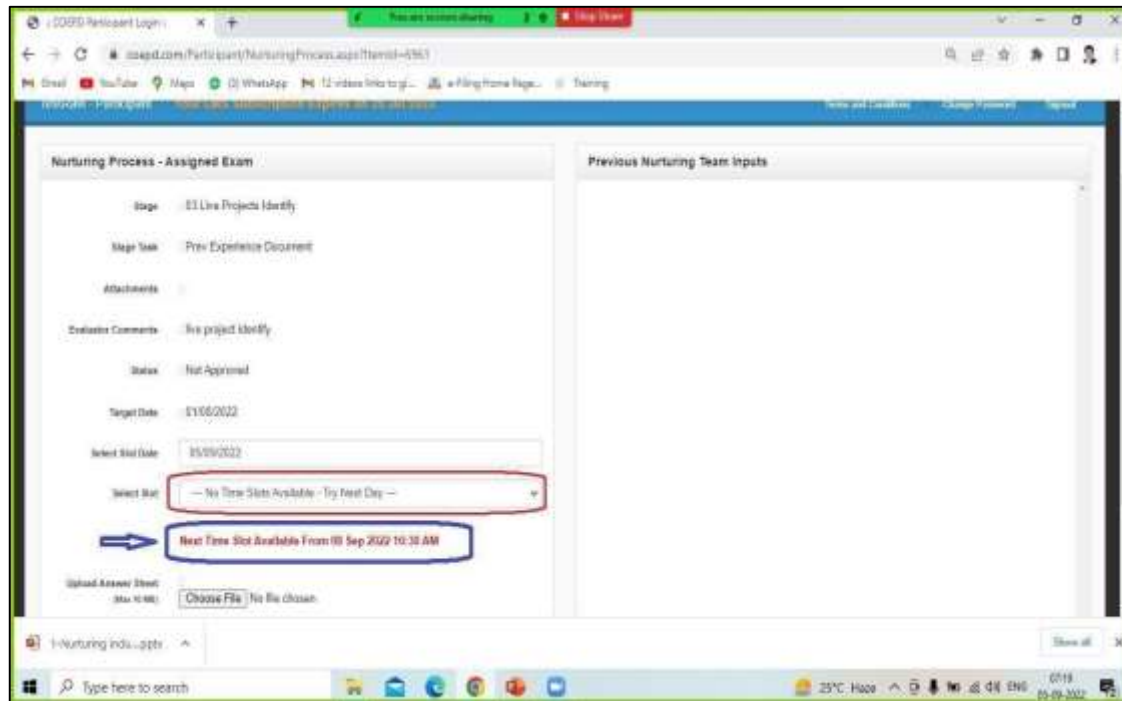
:: COEPD Participant Login ×

You are screen sharing | Stop Share

coepd.com/Participant/NurturingProcess.aspx?ItemId=6561

Gmail YouTube Maps (3) WhatsApp 12 videos links to gi... e-Filing Home Page... Training

Terms and Conditions Change Password Signout

Nurturing Process - Assigned Exam

Previous Nurturing Team Inputs

Stage : 03 Live Projects Identify

Stage Task : Prev Experience Document

Attachments :

Evaluator Comments : live project identify

Status : Not Approved

Target Date : 01/08/2022

Select Slot Date 05/09/2022

Select Slot — No Time Slots Available - Try Next Day —

Next Time Slot Available From 08 Sep 2022 10:30 AM

Upload Answer Sheet (Max 10 MB) Choose File No file chosen

1-Nurturing indu....pptx ^

Show all

Type here to search

25°C Haze ENG 07:18 05-09-2022